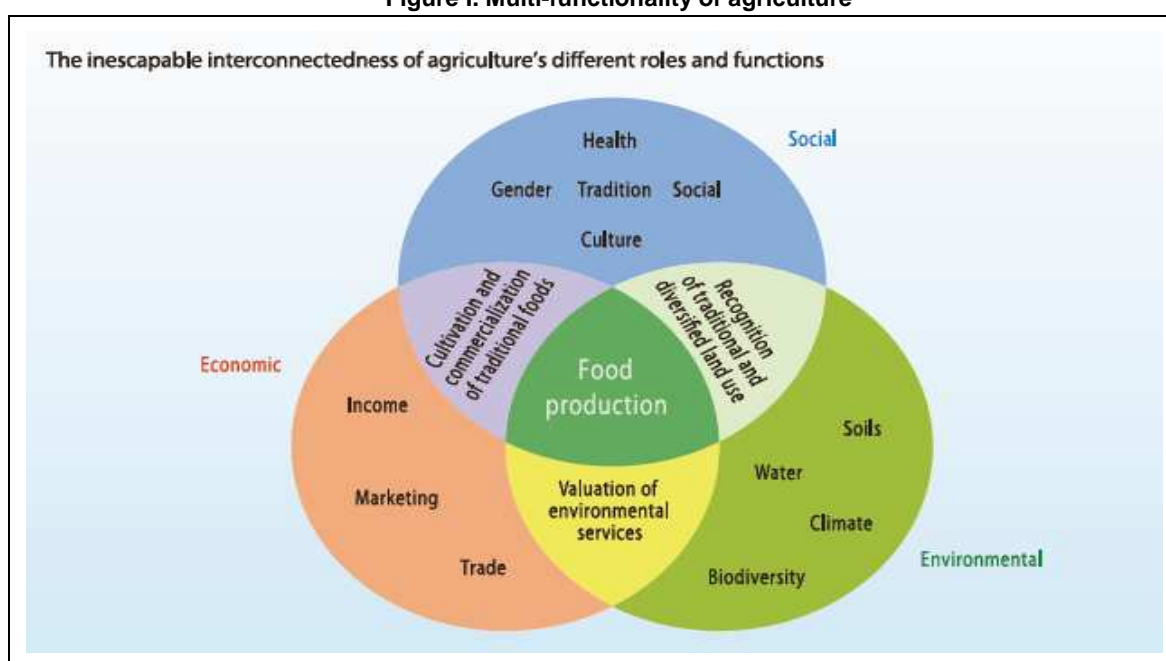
Figure I. Multi-functionality of agriculture

The inescapable interconnectedness of agriculture's different roles and functions

Social

Health

Gender Tradition Social

Culture

Cultivation and commercialization of traditional foods

Recognition of traditional and diversified land use

Economic

Food production

Income

Marketing

Trade

Valuation of environmental services

Soils

Water

Climate

Biodiversity

Environmental